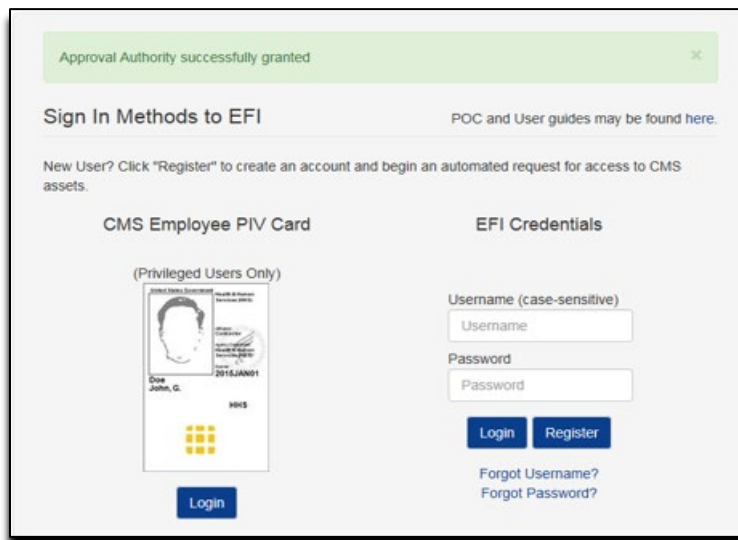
Approval Authority successfully granted

×

Sign In Methods to EFI

POC and User guides may be found here.

New User? Click "Register" to create an account and begin an automated request for access to CMS assets.

CMS Employee PIV Card

(Privileged Users Only)

United States Government

Health & Human Services (HHS)

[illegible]

2015JAN01

Doe John, G.

HHS

Login

EFI Credentials

Username (case-sensitive)

Username

Password

Password

Login

Register

Forgot Username?

Forgot Password?